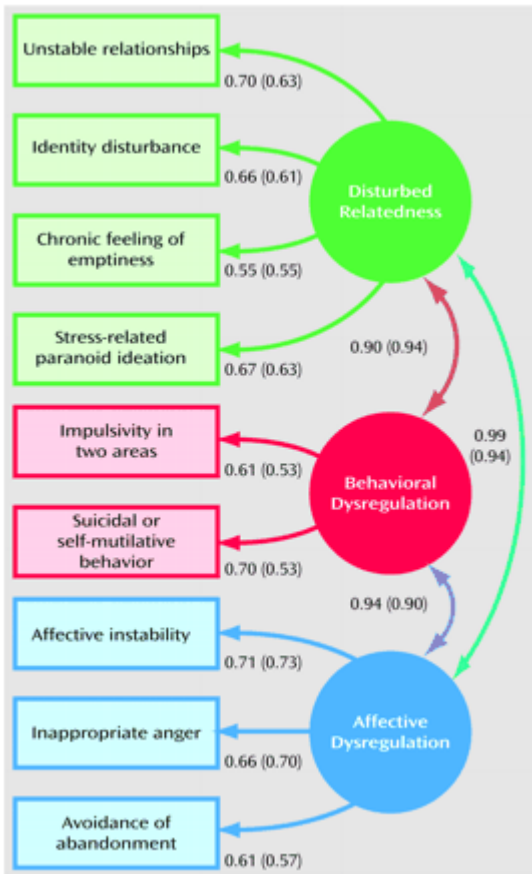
Unstable relationships

0.70 (0.63)

Identity disturbance

0.66 (0.61)

Disturbed Relatedness

Chronic feeling of emptiness

0.55 (0.55)

Stress-related paranoid ideation

0.67 (0.63)

0.90 (0.94)

Impulsivity in two areas

0.61 (0.53)

0.99 (0.94)

Behavioral Dysregulation

Suicidal or self-mutilative behavior

0.70 (0.53)

0.94 (0.90)

Affective instability

0.71 (0.73)

Affective Dysregulation

Inappropriate anger

0.66 (0.70)

Avoidance of abandonment

0.61 (0.57)